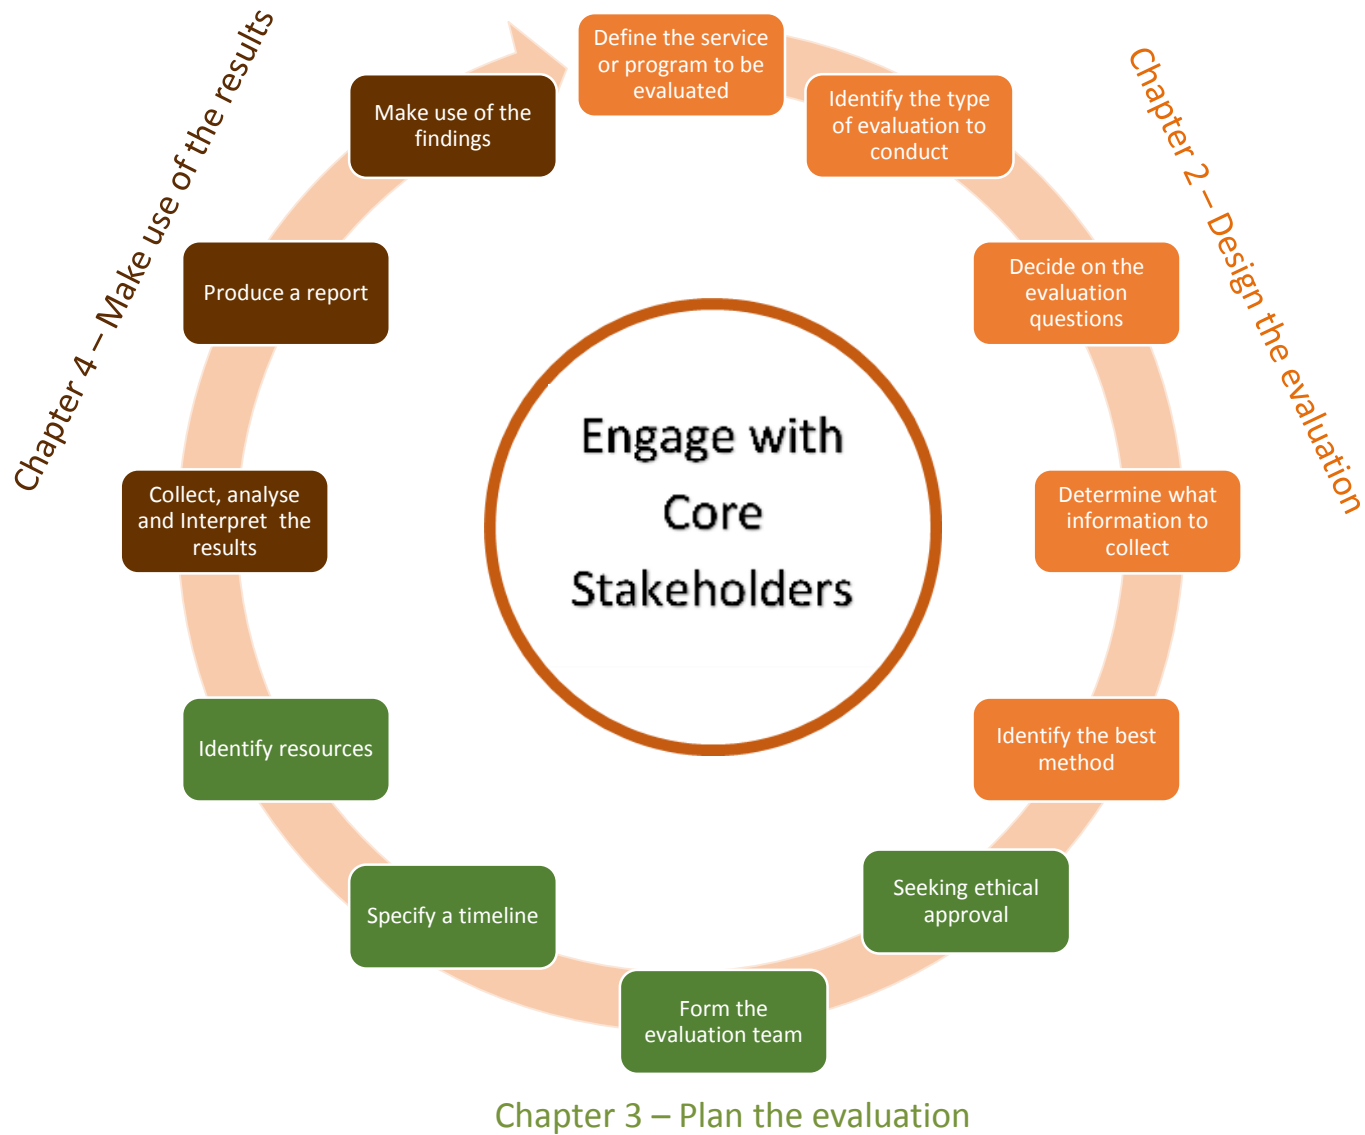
Chapter 4 – Make use of the results

Define the service or program to be evaluated

Chapter 2 – Design the evaluation

Make use of the findings

Identify the type of evaluation to conduct

Produce a report

Decide on the evaluation questions

Engage with Core Stakeholders

Collect, analyse and Interpret the results

Determine what information to collect

Identify resources

Identify the best method

Specify a timeline

Seeking ethical approval

Form the evaluation team

Chapter 3 – Plan the evaluation